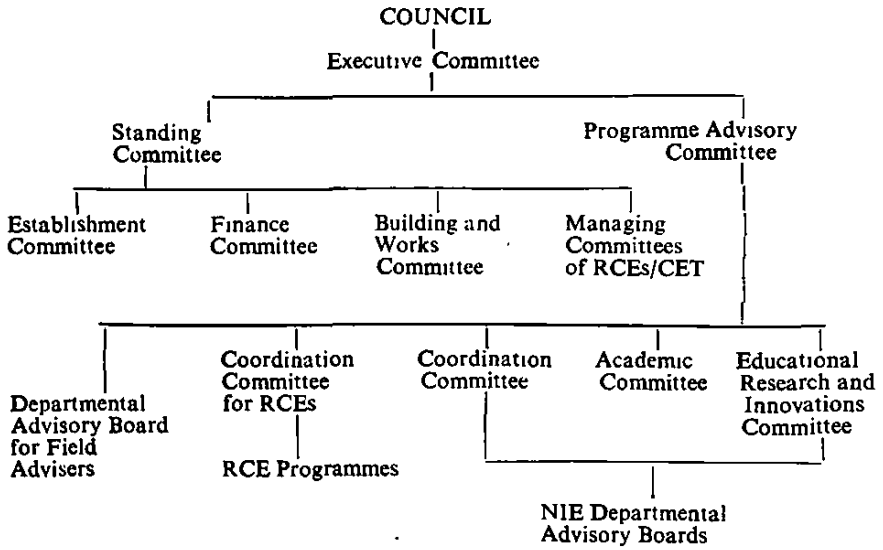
COUNCIL

Executive Committee

Standing Committee

Programme Advisory Committee

Establishment Committee

Finance Committee

Building and Works Committee

Managing Committees of RCEs/CET

Departmental Advisory Board for Field Advisers

Coordination Committee for RCEs

RCE Programmes

Coordination Committee

Academic Committee

Educational Research and Innovations Committee

NIE Departmental Advisory Boards